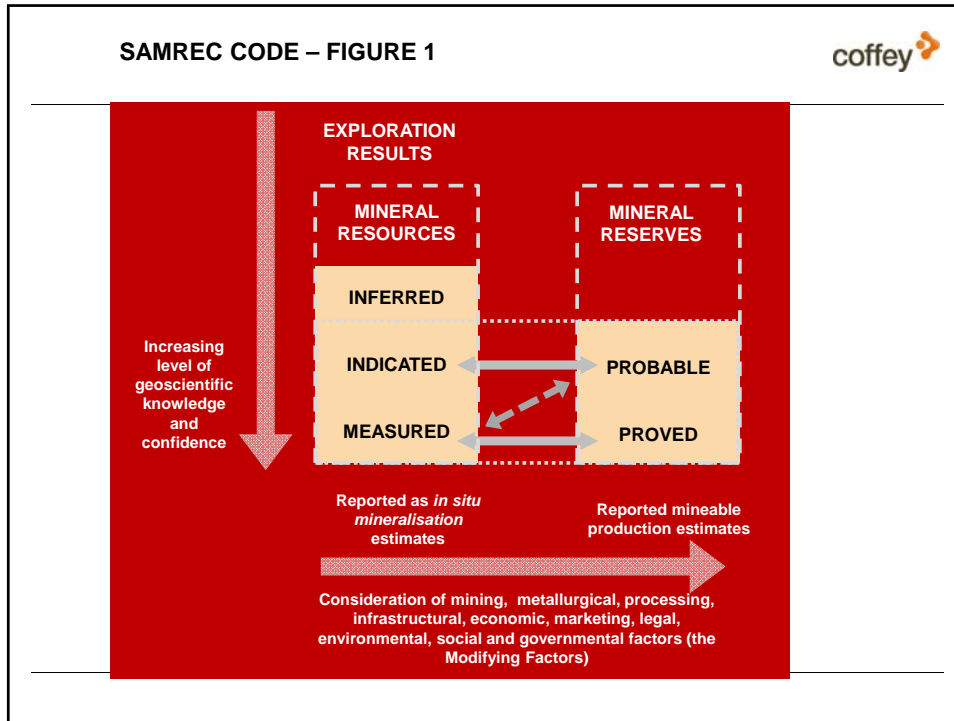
SAMREC CODE – FIGURE 1

coffey

EXPLORATION RESULTS

MINERAL RESOURCES

MINERAL RESERVES

INFERRED

Increasing level of geoscientific knowledge and confidence

INDICATED

PROBABLE

MEASURED

PROVED

Reported as *in situ mineralisation* estimates

Reported mineable production estimates

Consideration of mining, metallurgical, processing, infrastructural, economic, marketing, legal, environmental, social and governmental factors (the Modifying Factors)